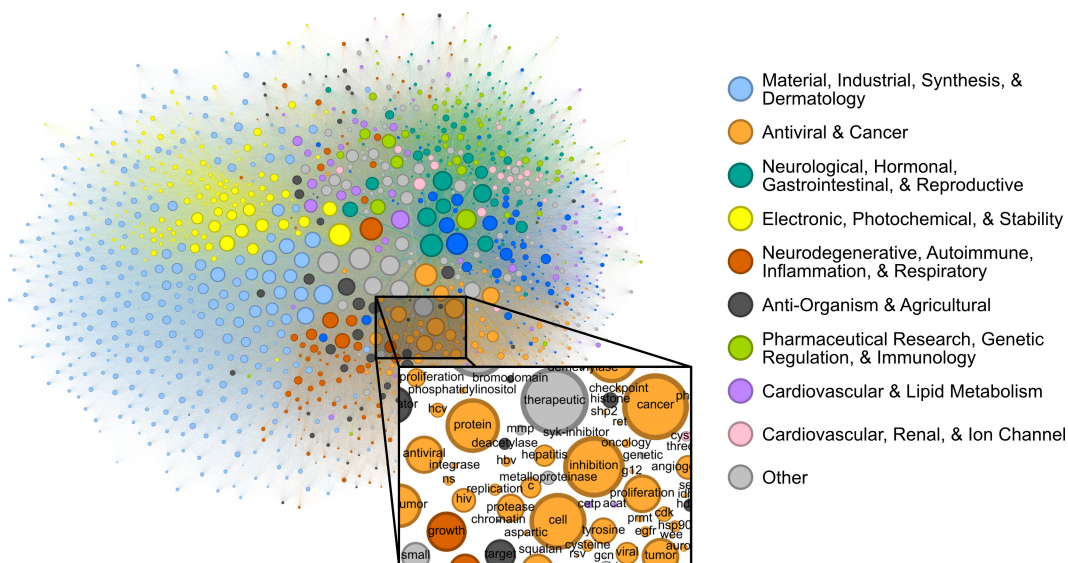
Material, Industrial, Synthesis, & Dermatology

Antiviral & Cancer

Neurological, Hormonal, Gastrointestinal, & Reproductive

Electronic, Photochemical, & Stability

Neurodegenerative, Autoimmune, Inflammation, & Respiratory

Anti-Organism & Agricultural

Pharmaceutical Research, Genetic Regulation, & Immunology

Cardiovascular & Lipid Metabolism

Cardiovascular, Renal, & Ion Channel

Other

proliferation
phosphatidylinositol
bromodomain
therapeutic
checkpoint
histone
shp2
cancer
ret
hcv
protein
mmp
syk-inhibitor
deacetylase
oncology
cys
antiviral
integrase
hepatitis
genetic
hbv
inhibition
g12
angiog
ns
metalloproteinase
replication
c
proliferation
umor
hiv
protease
cetp
acat
prmt
cdk
chromatin
cell
growth
egfr
hsp90
aspartic
tyrosine
wee
small
target
squalan
cysteine
rsv
gcn
viral
tumor
auro